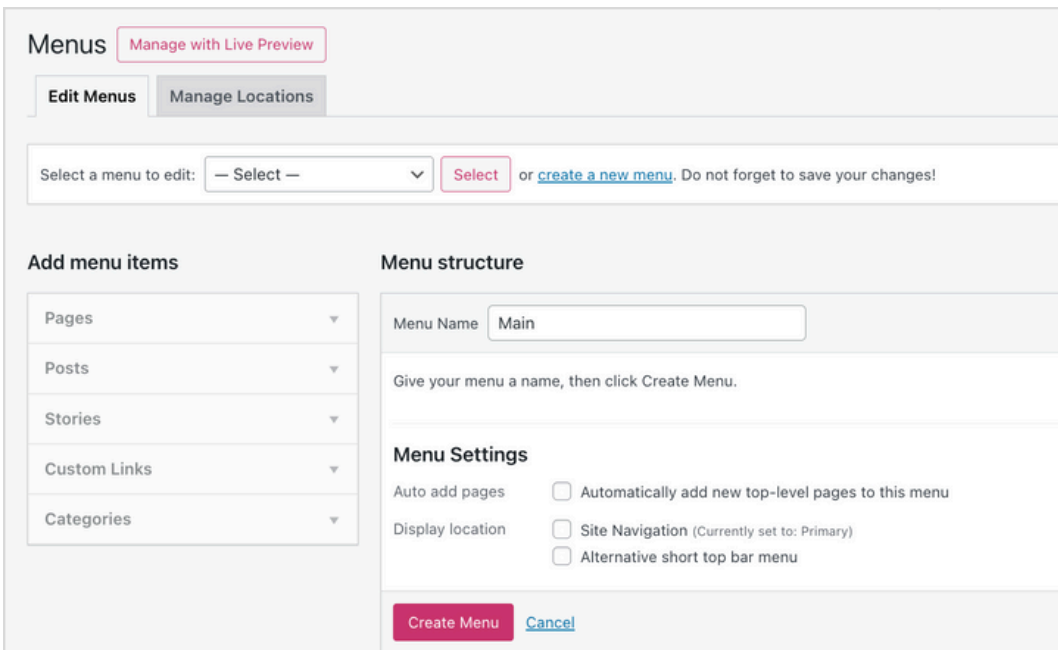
Menus Manage with Live Preview

Edit Menus | Manage Locations

Select a menu to edit: — Select — Select or create a new menu. Do not forget to save your changes!

Add menu items

Pages
Posts
Stories
Custom Links
Categories

Menu structure

Menu Name Main

Give your menu a name, then click Create Menu.

Menu Settings

Auto add pages Automatically add new top-level pages to this menu

Display location Site Navigation (Currently set to: Primary)
Alternative short top bar menu

Create Menu Cancel